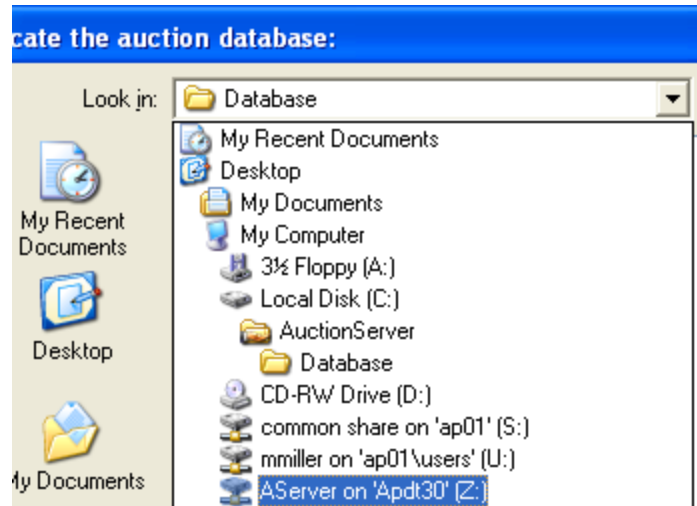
cate the auction database:

Look in: Database

My Recent Documents
Desktop
My Documents
My Computer
3½ Floppy (A:)
Local Disk (C:)
AuctionServer
Database
CD-RW Drive (D:)
common share on 'ap01' (S:)
mmiller on 'ap01\users' (U:)
AServer on 'Apdt30' (Z:)

My Recent Documents

Desktop

My Documents